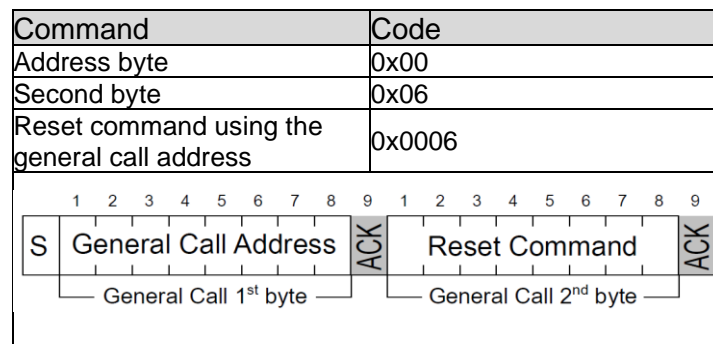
| Command | Code |
|---|---|
| Address byte | 0x00 |
| Second byte | 0x06 |
| Reset command using the general call address | 0x0006 |

1 2 3 4 5 6 7 8 9 1 2 3 4 5 6 7 8 9

S General Call Address ACK Reset Command ACK

General Call 1$^{st}$ byte General Call 2$^{nd}$ byte